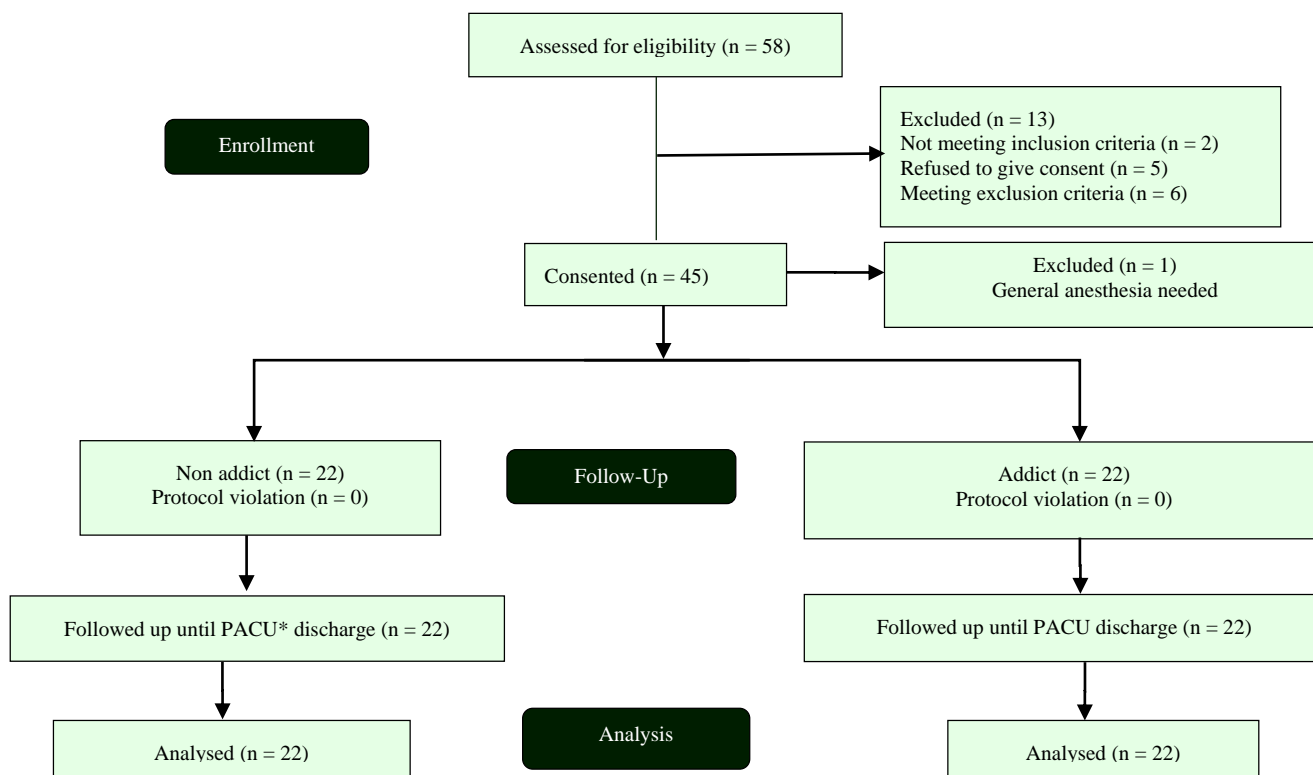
Assessed for eligibility (n = 58)

Enrollment

Excluded (n = 13)
Not meeting inclusion criteria (n = 2)
Refused to give consent (n = 5)
Meeting exclusion criteria (n = 6)

Consented (n = 45)

Excluded (n = 1)
General anesthesia needed

Non addict (n = 22)
Protocol violation (n = 0)

Follow-Up

Addict (n = 22)
Protocol violation (n = 0)

Followed up until PACU* discharge (n = 22)

Followed up until PACU discharge (n = 22)

Analysed (n = 22)

Analysis

Analysed (n = 22)